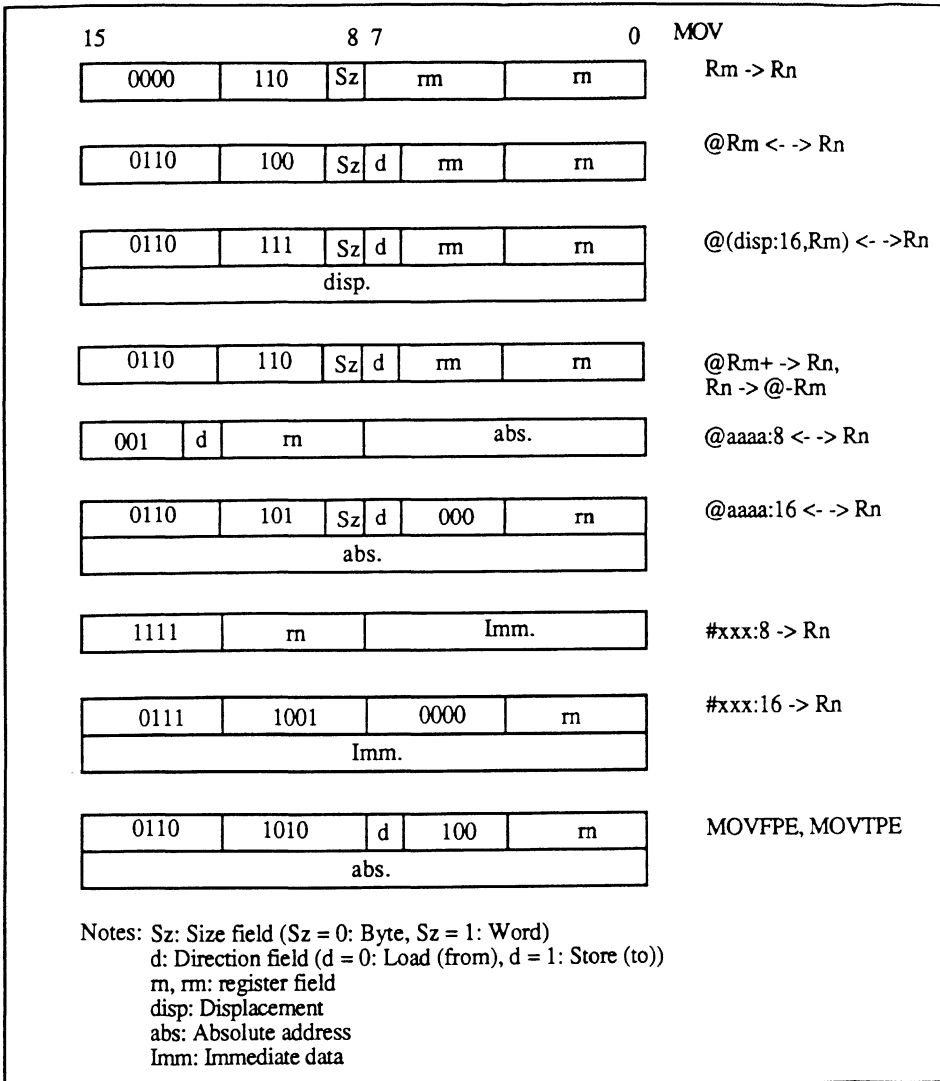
15 8 7 0 MOV

| 0000 | 110 | Sz | rm | rn |
|---|---|---|---|---|

Rm -> Rn

| 0110 | 100 | Sz | d | rm | rn |
|---|---|---|---|---|---|

@Rm <- -> Rn

| 0110 | 111 | Sz | d | rm | rn |
|---|---|---|---|---|---|
| disp. | | | | | |

@(disp:16,Rm) <- ->Rn

| 0110 | 110 | Sz | d | rm | rn |
|---|---|---|---|---|---|

@Rm+ -> Rn,
Rn -> @-Rm

| 001 | d | rn | abs. |
|---|---|---|---|

@aaaa:8 <- -> Rn

| 0110 | 101 | Sz | d | 000 | rn |
|---|---|---|---|---|---|
| abs. | | | | | |

@aaaa:16 <- -> Rn

| 1111 | rn | Imm. |
|---|---|---|

#xxx:8 -> Rn

| 0111 | 1001 | 0000 | rn |
|---|---|---|---|
| Imm. | | | |

#xxx:16 -> Rn

| 0110 | 1010 | d | 100 | rn |
|---|---|---|---|---|
| abs. | | | | |

MOVFPE, MOVTPE

Notes: Sz: Size field (Sz = 0: Byte, Sz = 1: Word)
d: Direction field (d = 0: Load (from), d = 1: Store (to))
rn, rm: register field
disp: Displacement
abs: Absolute address
Imm: Immediate data